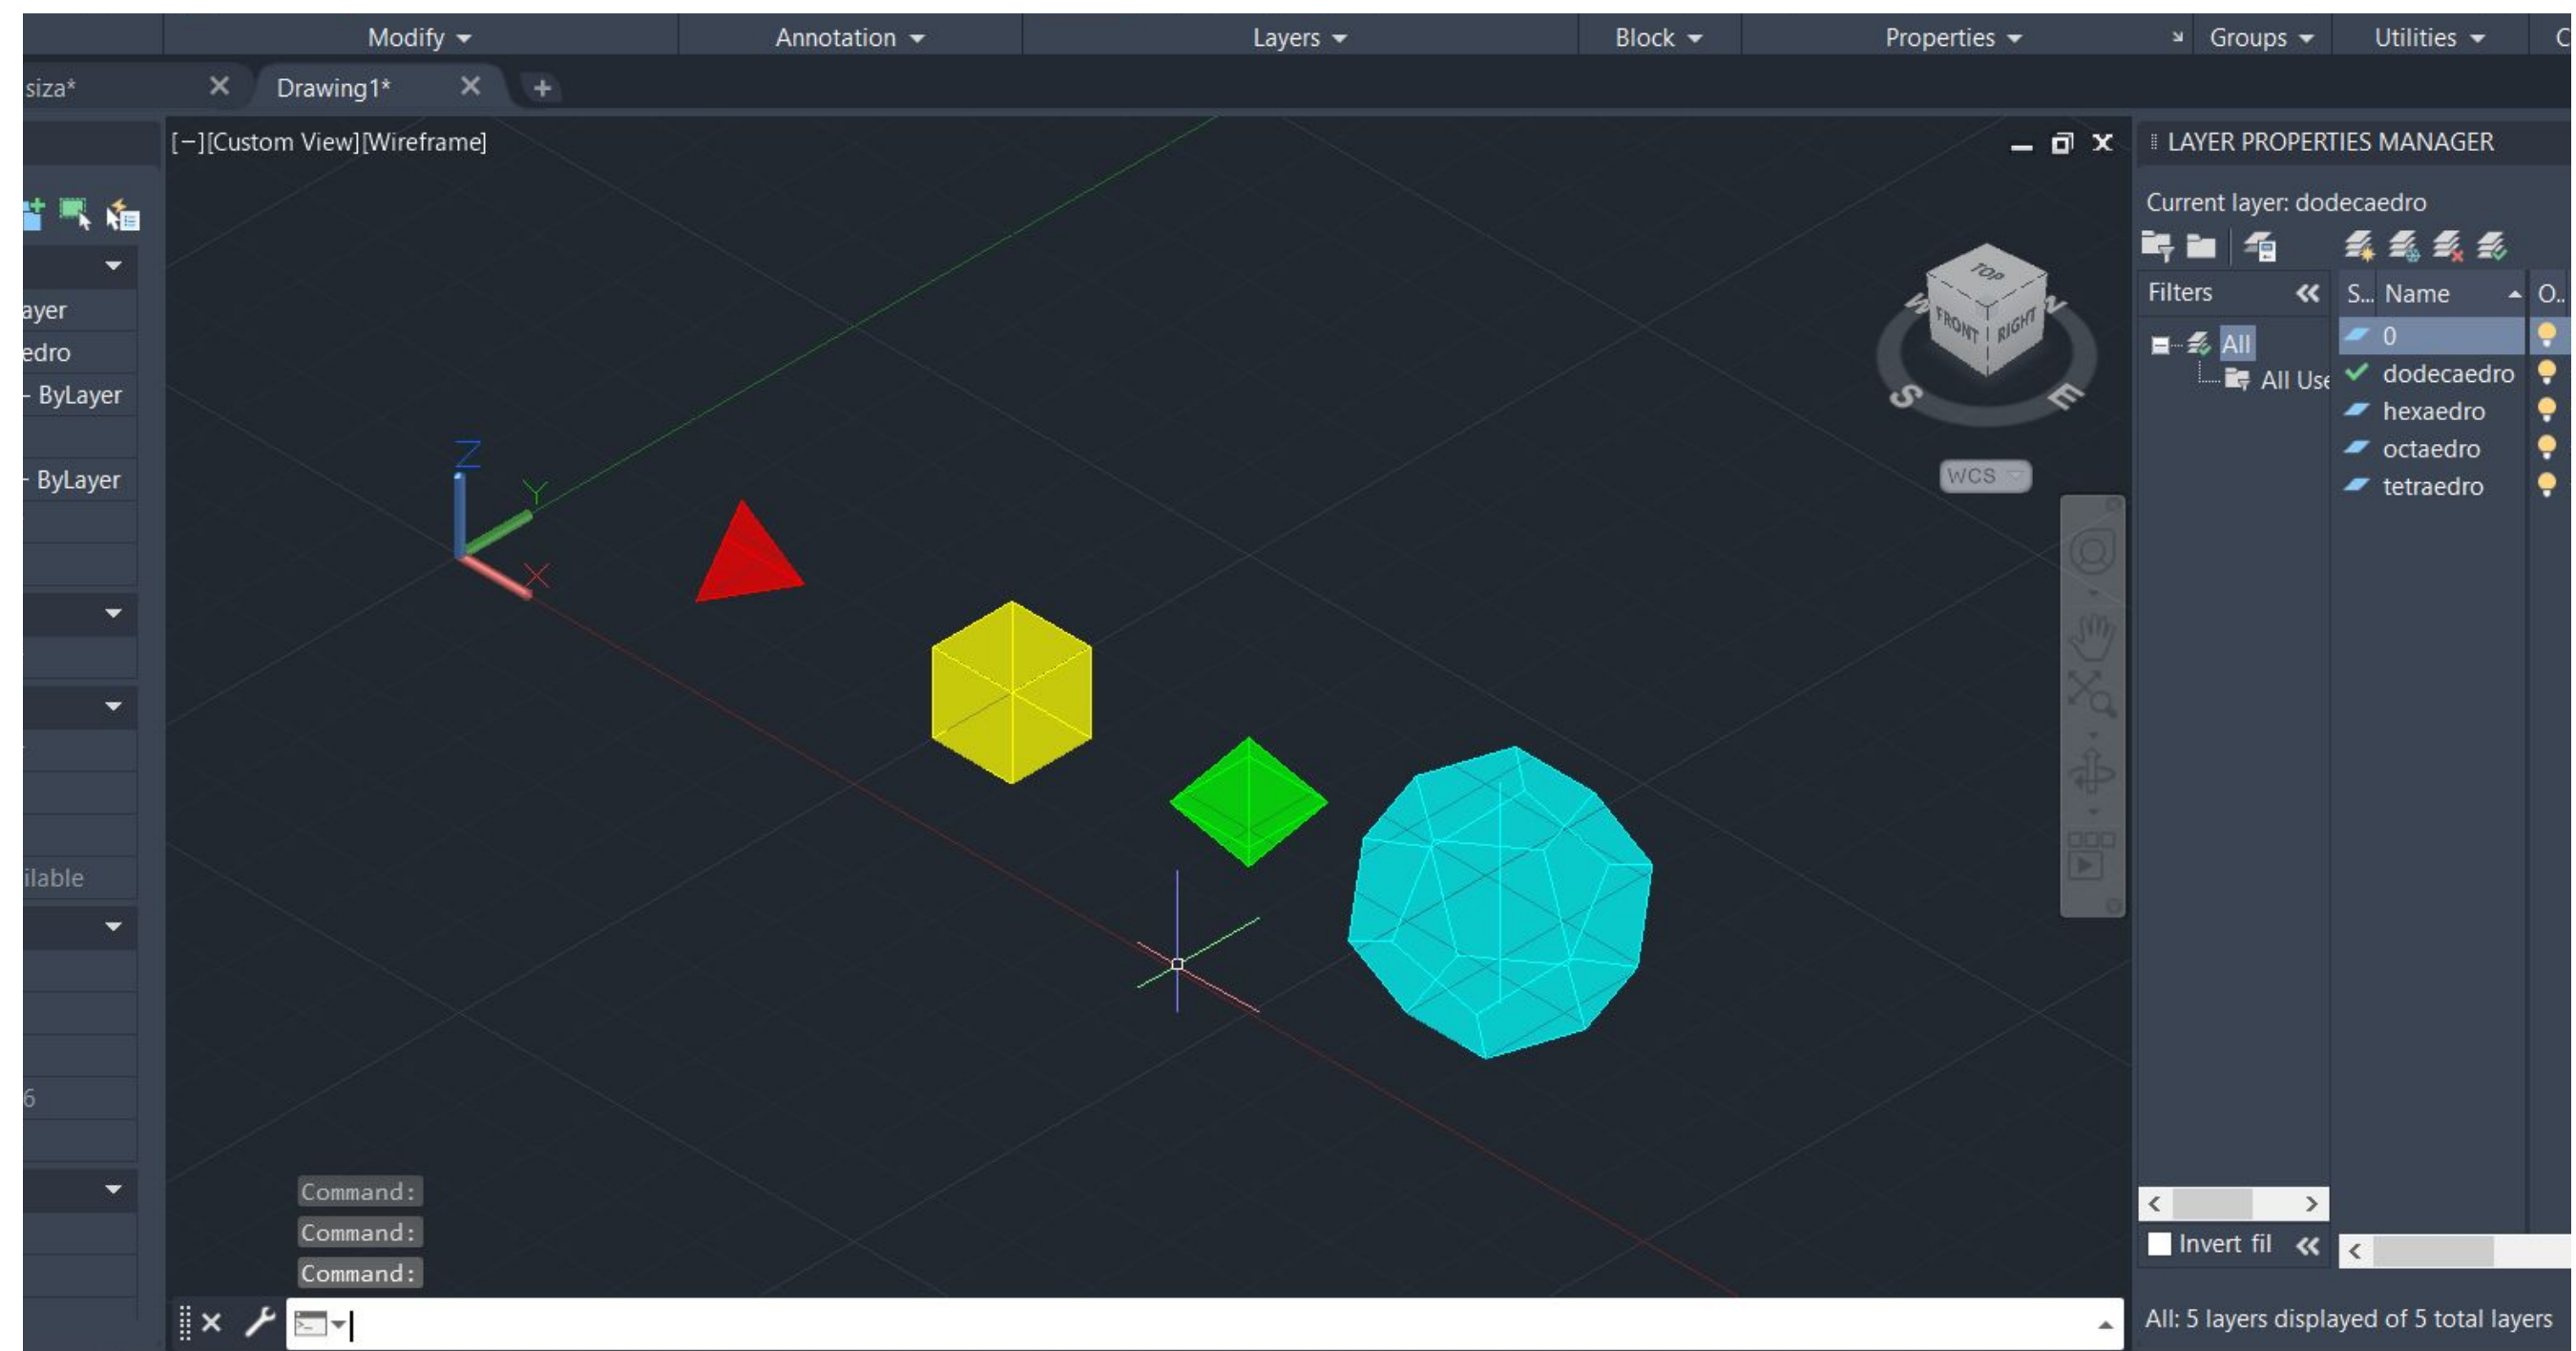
Modify ▾ Annotation ▾ Layers ▾ Block ▾ Properties ▾ Groups ▾ Utilities ▾ C

siza* ✕ Drawing1* ✕ +

[−][Custom View][Wireframe]

ayer
edro
- ByLayer
- ByLayer
ilable
6

Z
Y
X

TOP
FRONT RIGHT
W N S E
WCS

Command:
Command:
Command:

LAYER PROPERTIES MANAGER
Current layer: dodecaedro

Filters «
All
All Use

| S... | Name | O.. |
|---|---|---|
| | 0 | |
| ✓ | dodecaedro | |
| | hexaedro | |
| | octaedro | |
| | tetraedro | |

Invert fil «

All: 5 layers displayed of 5 total layers